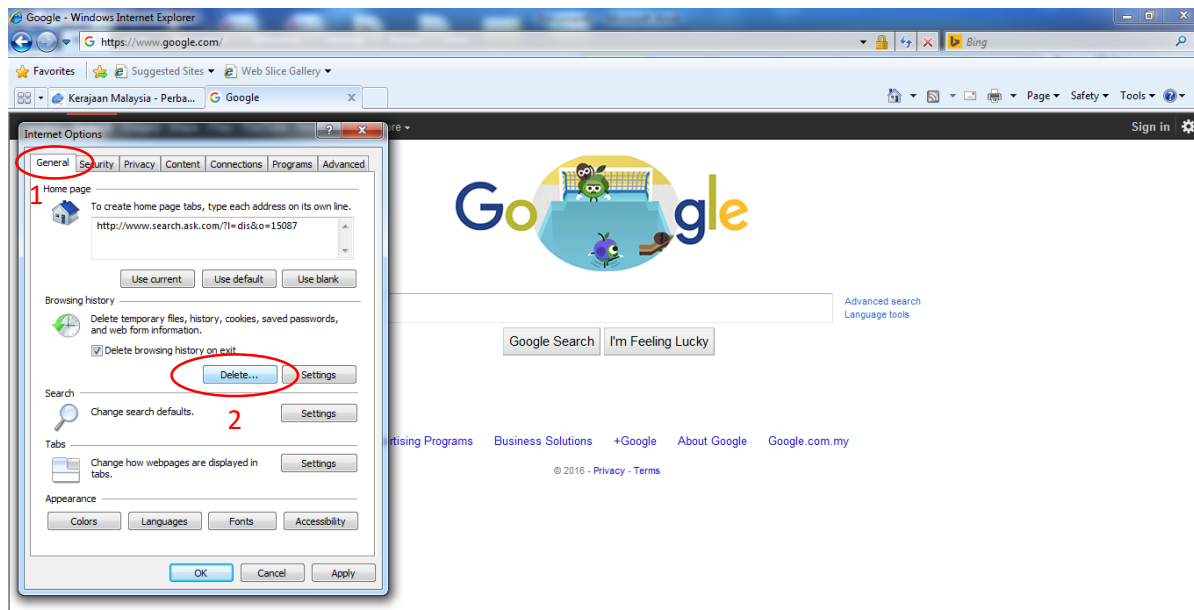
Google - Windows Internet Explorer

https://www.google.com/

Bing

Favorites

Suggested Sites

Web Slice Gallery

Kerajaan Malaysia - Perba...

Google

Page

Safety

Tools

Sign in

Internet Options

General

Security

Privacy

Content

Connections

Programs

Advanced

1

Home page

To create home page tabs, type each address on its own line.

http://www.search.ask.com/?l=dis&o=15087

Use current

Use default

Use blank

Browsing history

Delete temporary files, history, cookies, saved passwords, and web form information.

Delete browsing history on exit

Delete...

Settings

2

Search

Change search defaults.

Settings

Tabs

Change how webpages are displayed in tabs.

Settings

Appearance

Colors

Languages

Fonts

Accessibility

OK

Cancel

Apply

Advanced search

Language tools

Google Search

I'm Feeling Lucky

rtising Programs

Business Solutions

+Google

About Google

Google.com.my

© 2016 - Privacy - Terms